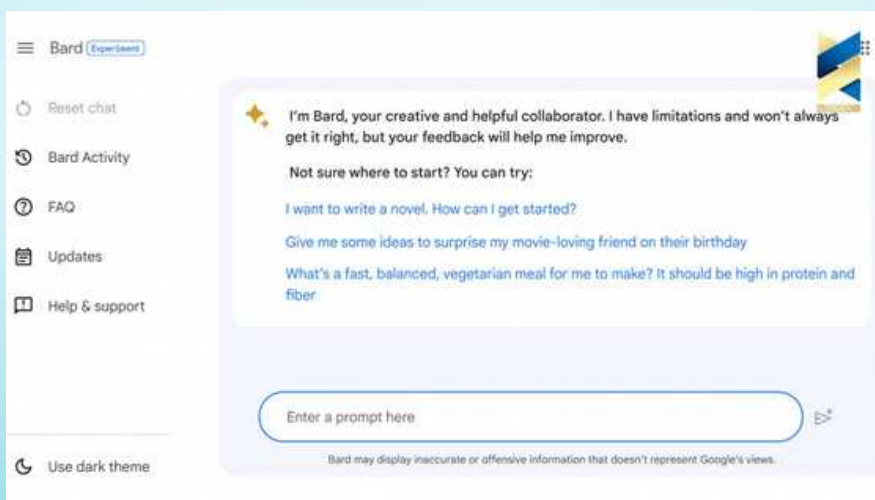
Bard Experiment

Reset chat

Bard Activity

FAQ

Updates

Help & support

Use dark theme

I'm Bard, your creative and helpful collaborator. I have limitations and won't always get it right, but your feedback will help me improve.

Not sure where to start? You can try:

I want to write a novel. How can I get started?

Give me some ideas to surprise my movie-loving friend on their birthday

What's a fast, balanced, vegetarian meal for me to make? It should be high in protein and fiber

Enter a prompt here

Bard may display inaccurate or offensive information that doesn't represent Google's views.